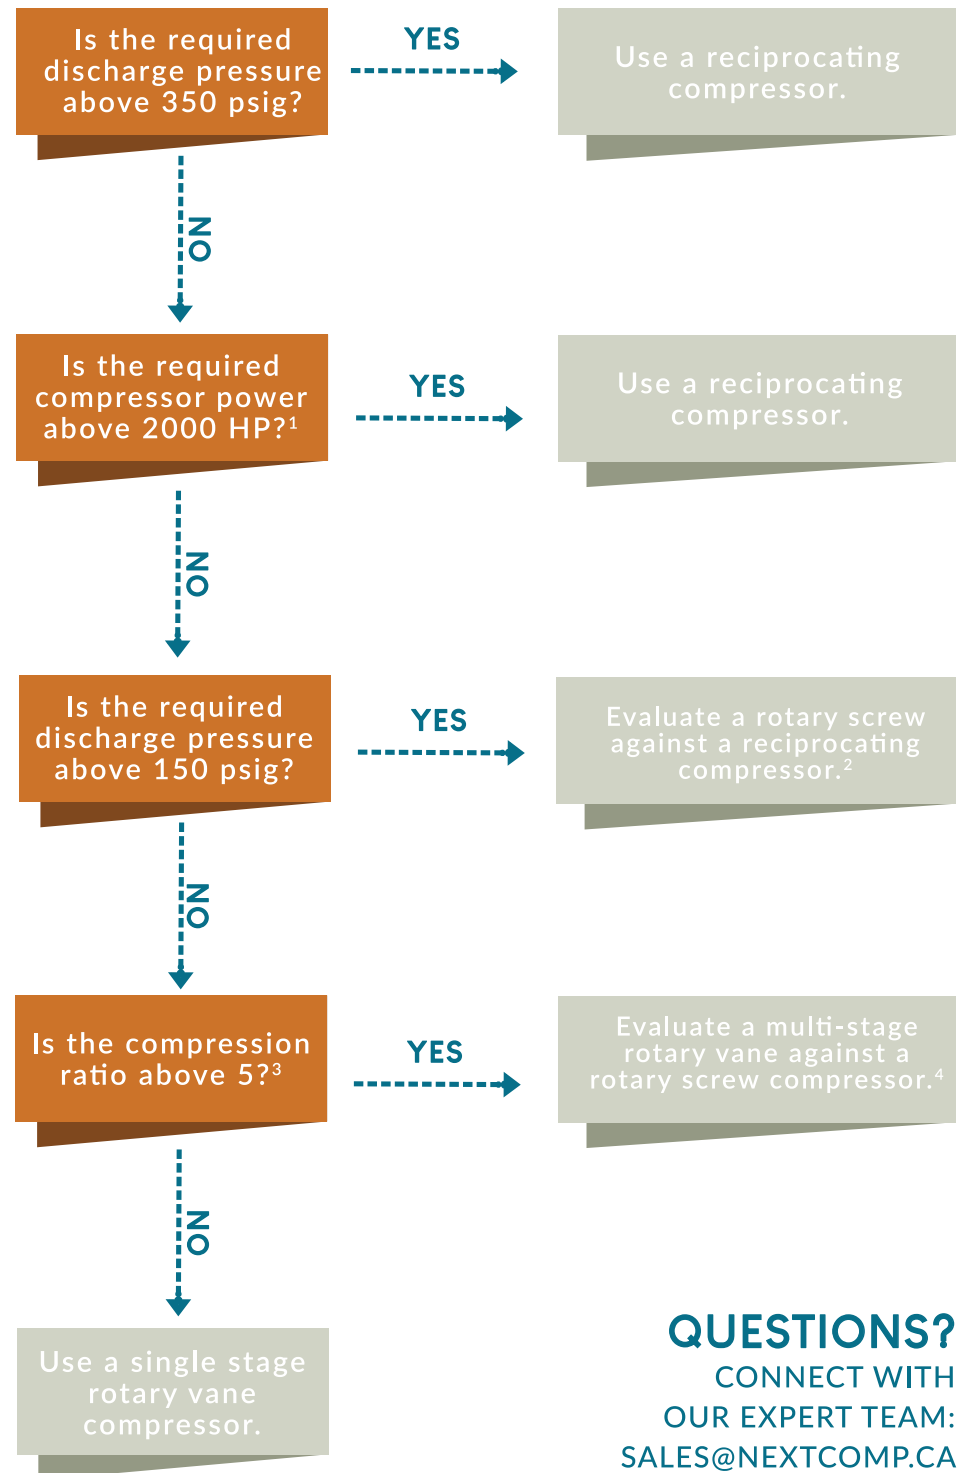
Is the required discharge pressure above 350 psig?

YES

Use a reciprocating compressor.

NO

Is the required compressor power above 2000 HP?$^1$

YES

Use a reciprocating compressor.

NO

Is the required discharge pressure above 150 psig?

YES

Evaluate a rotary screw against a reciprocating compressor.$^2$

NO

Is the compression ratio above 5?$^3$

YES

Evaluate a multi-stage rotary vane against a rotary screw compressor.$^4$

NO

Use a single stage rotary vane compressor.

QUESTIONS?
CONNECT WITH
OUR EXPERT TEAM:
SALES@NEXTCOMP.CA